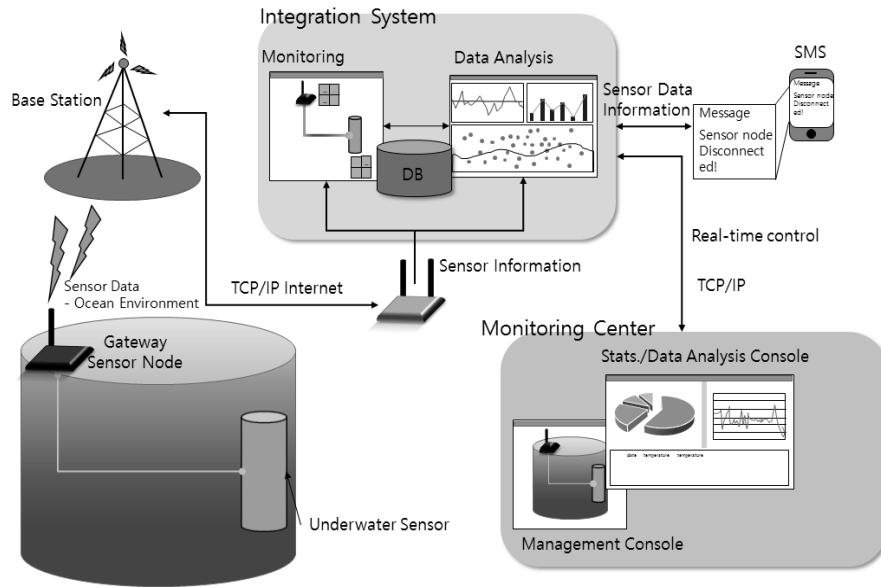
Integration System

Monitoring

Data Analysis

DB

SMS

Message
Sensor node Disconnect ed!

Sensor Data Information

Message
Sensor node Disconnect ed!

Base Station

Real-time control

Sensor Information

Sensor Data
- Ocean Environment

TCP/IP Internet

TCP/IP

Gateway Sensor Node

Monitoring Center

Stats./Data Analysis Console

date temperature temperature

Underwater Sensor

Management Console